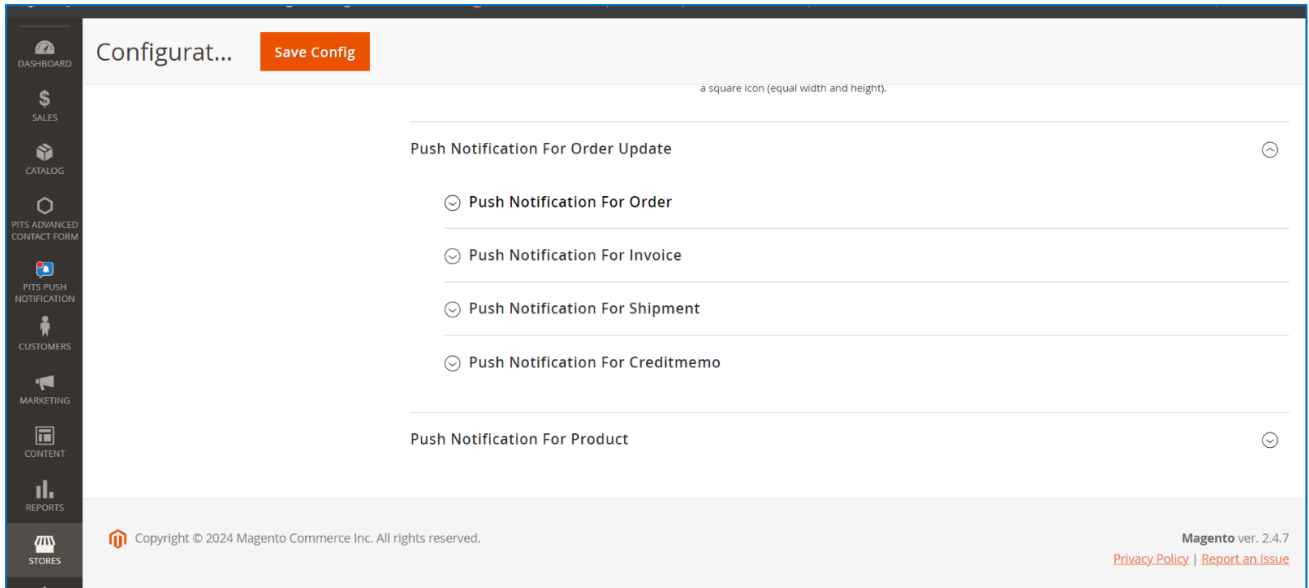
DASHBOARD
SALES
CATALOG
PITS ADVANCED CONTACT FORM
PITS PUSH NOTIFICATION
CUSTOMERS
MARKETING
CONTENT
REPORTS
STORES

Configurat...

Save Config

a square icon (equal width and height).

Push Notification For Order Update

Push Notification For Order

Push Notification For Invoice

Push Notification For Shipment

Push Notification For Creditmemo

Push Notification For Product

Copyright © 2024 Magento Commerce Inc. All rights reserved.

Magento ver. 2.4.7

Privacy Policy | Report an Issue